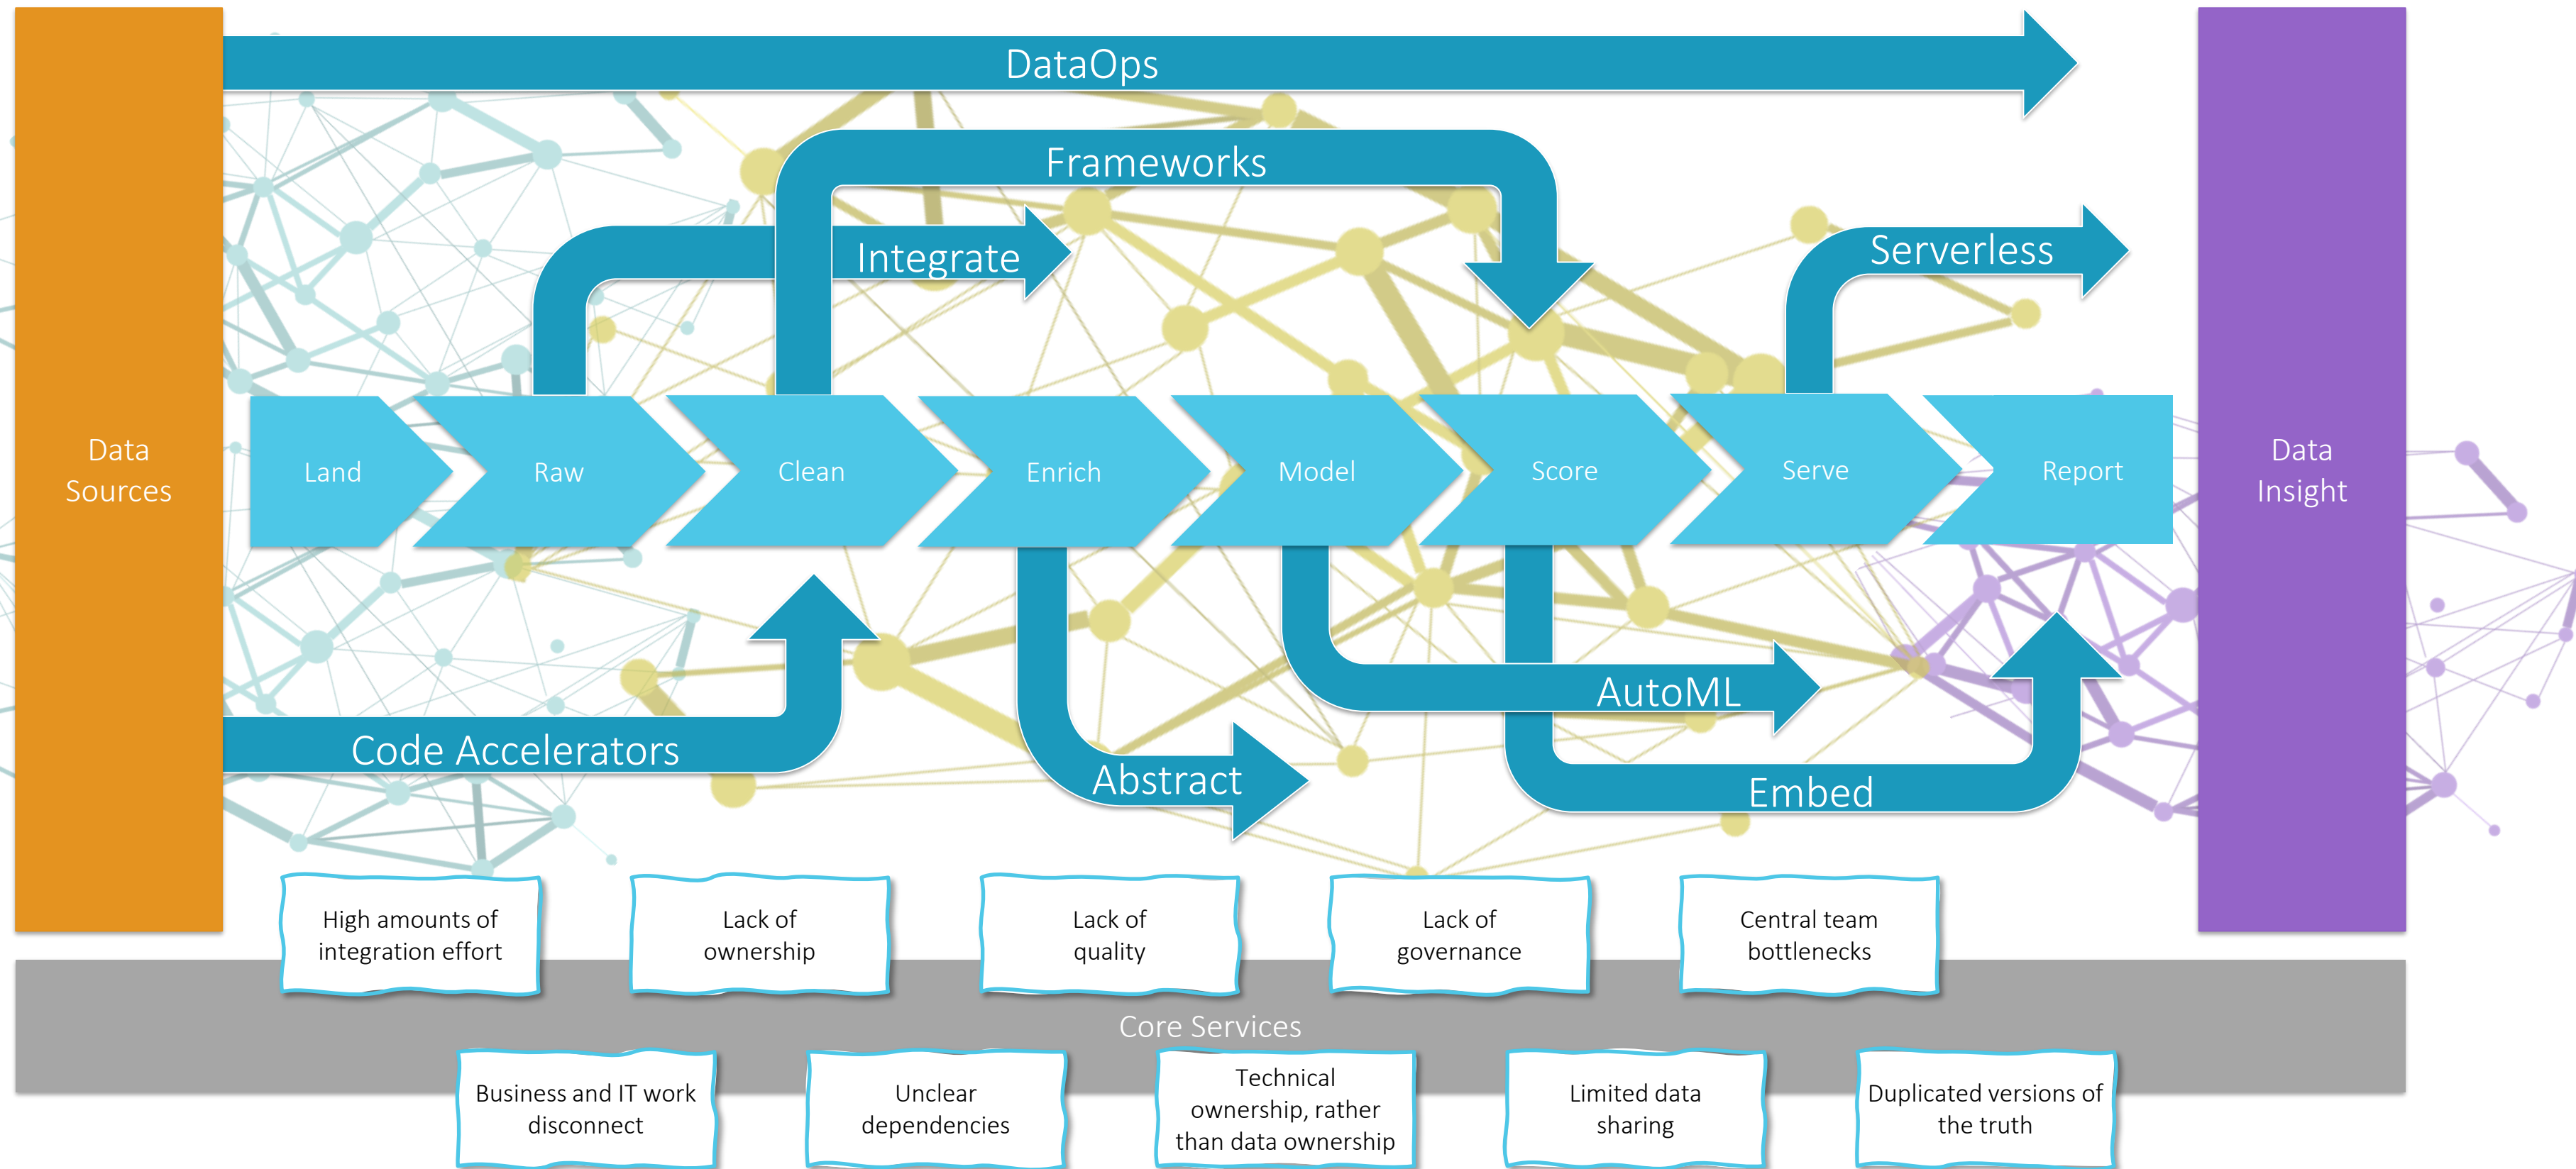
Data Sources

DataOps

Frameworks

Integrate

Serverless

Land

Raw

Clean

Enrich

Model

Score

Serve

Report

Data Insight

AutoML

Code Accelerators

Abstract

Embed

High amounts of integration effort

Lack of ownership

Lack of quality

Lack of governance

Central team bottlenecks

Core Services

Business and IT work disconnect

Unclear dependencies

Technical ownership, rather than data ownership

Limited data sharing

Duplicated versions of the truth